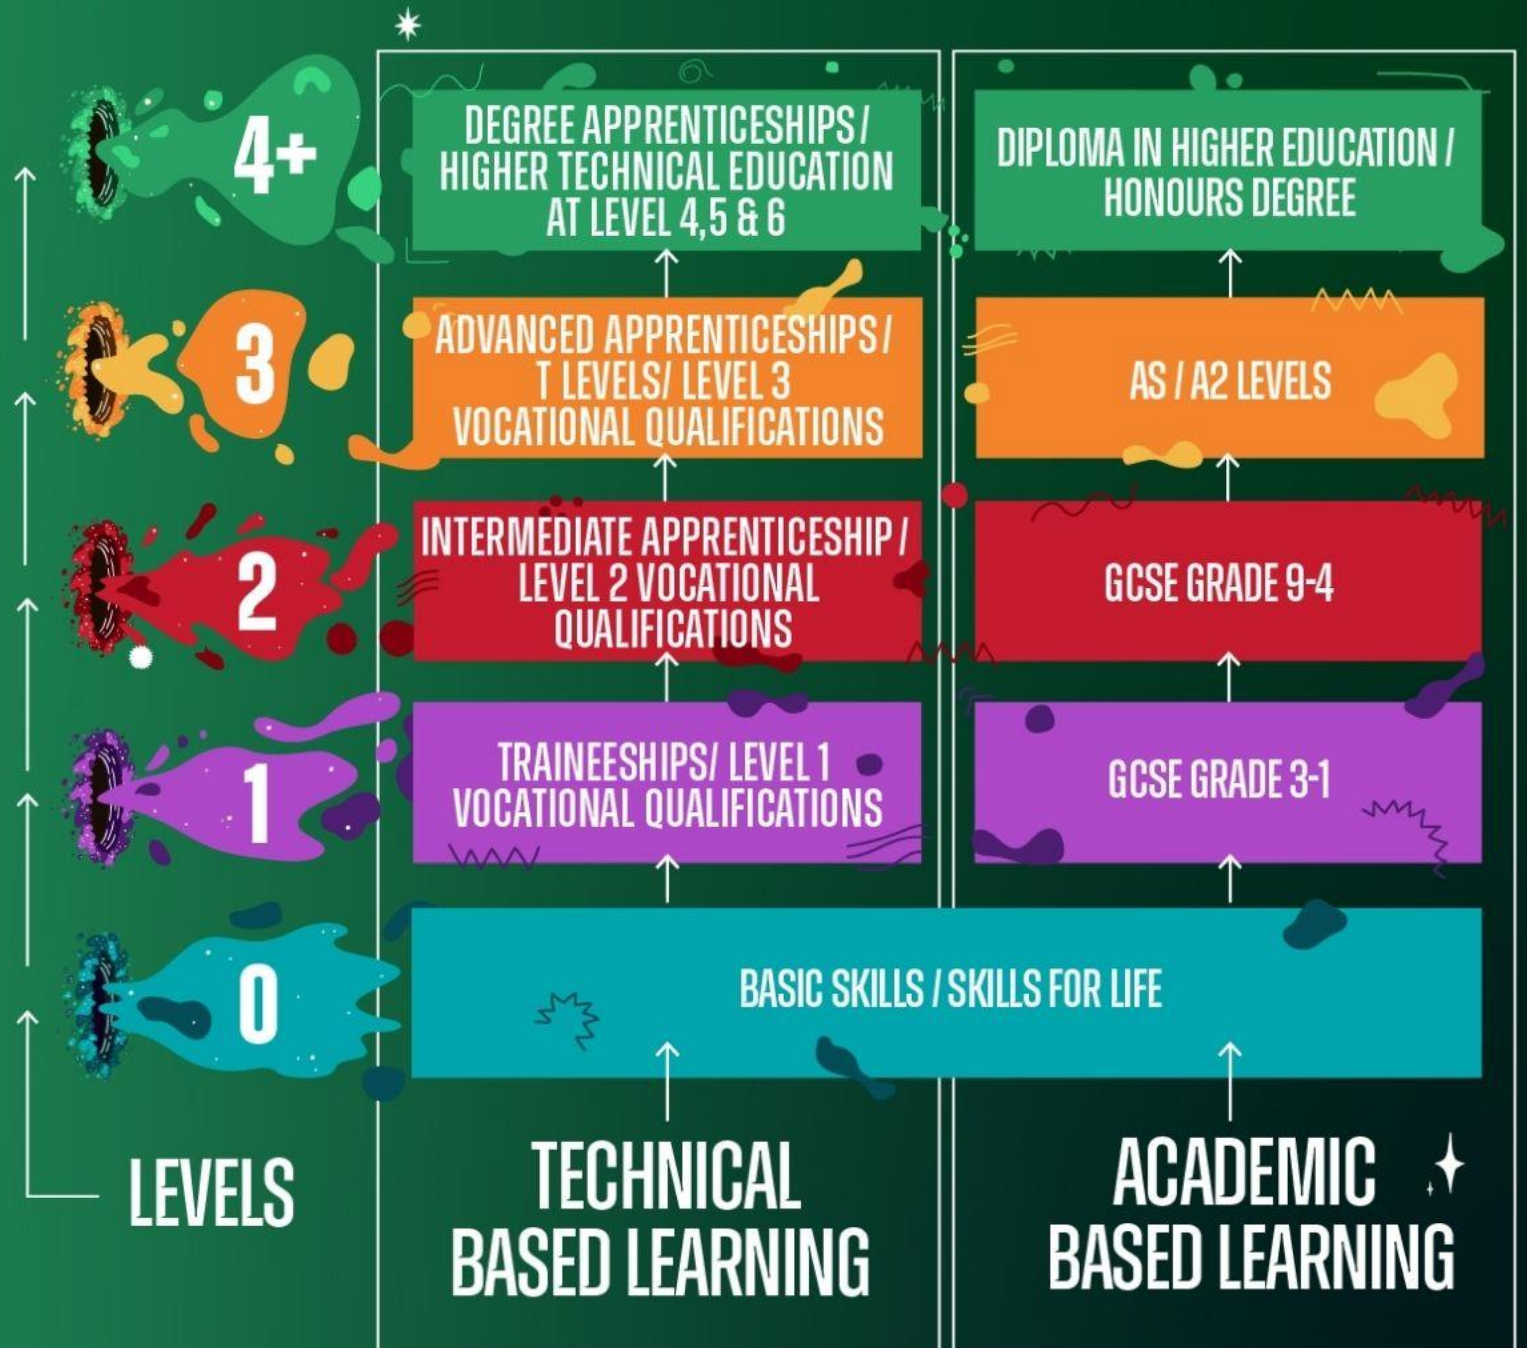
4+

DEGREE APPRENTICESHIPS/ HIGHER TECHNICAL EDUCATION AT LEVEL 4,5 & 6

DIPLOMA IN HIGHER EDUCATION / HONOURS DEGREE

3

ADVANCED APPRENTICESHIPS/ T LEVELS/ LEVEL 3 VOCATIONAL QUALIFICATIONS

AS / A2 LEVELS

2

INTERMEDIATE APPRENTICESHIP / LEVEL 2 VOCATIONAL QUALIFICATIONS

GCSE GRADE 9-4

1

TRAINEESHIPS/ LEVEL 1 VOCATIONAL QUALIFICATIONS

GCSE GRADE 3-1

0

BASIC SKILLS / SKILLS FOR LIFE

LEVELS

TECHNICAL BASED LEARNING

ACADEMIC BASED LEARNING